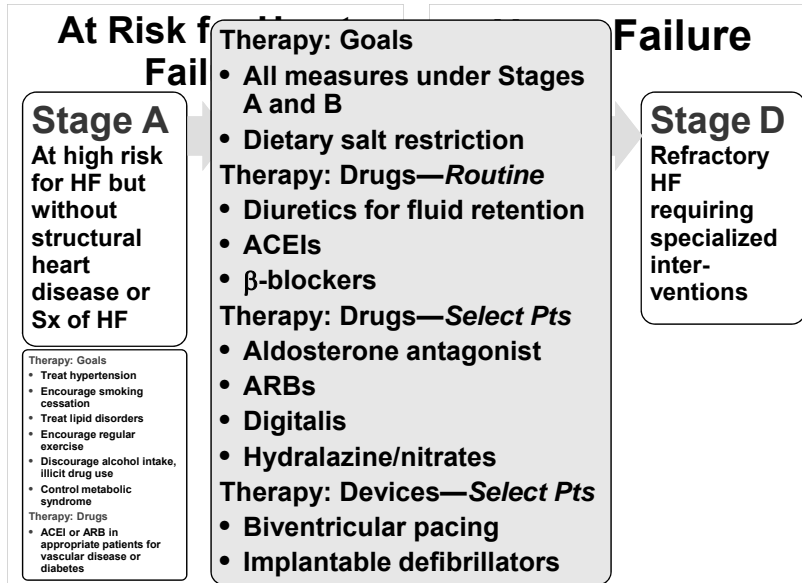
At Risk f

Fail

Failure

Stage A
At high risk for HF but without structural heart disease or Sx of HF

Therapy: Goals
• Treat hypertension
• Encourage smoking cessation
• Treat lipid disorders
• Encourage regular exercise
• Discourage alcohol intake, illicit drug use
• Control metabolic syndrome
Therapy: Drugs
• ACEI or ARB in appropriate patients for vascular disease or diabetes

Therapy: Goals
• All measures under Stages A and B
• Dietary salt restriction
Therapy: Drugs—*Routine*
• Diuretics for fluid retention
• ACEIs
• $\beta$-blockers
Therapy: Drugs—*Select Pts*
• Aldosterone antagonist
• ARBs
• Digitalis
• Hydralazine/nitrates
Therapy: Devices—*Select Pts*
• Biventricular pacing
• Implantable defibrillators

Stage D
Refractory HF requiring specialized interventions